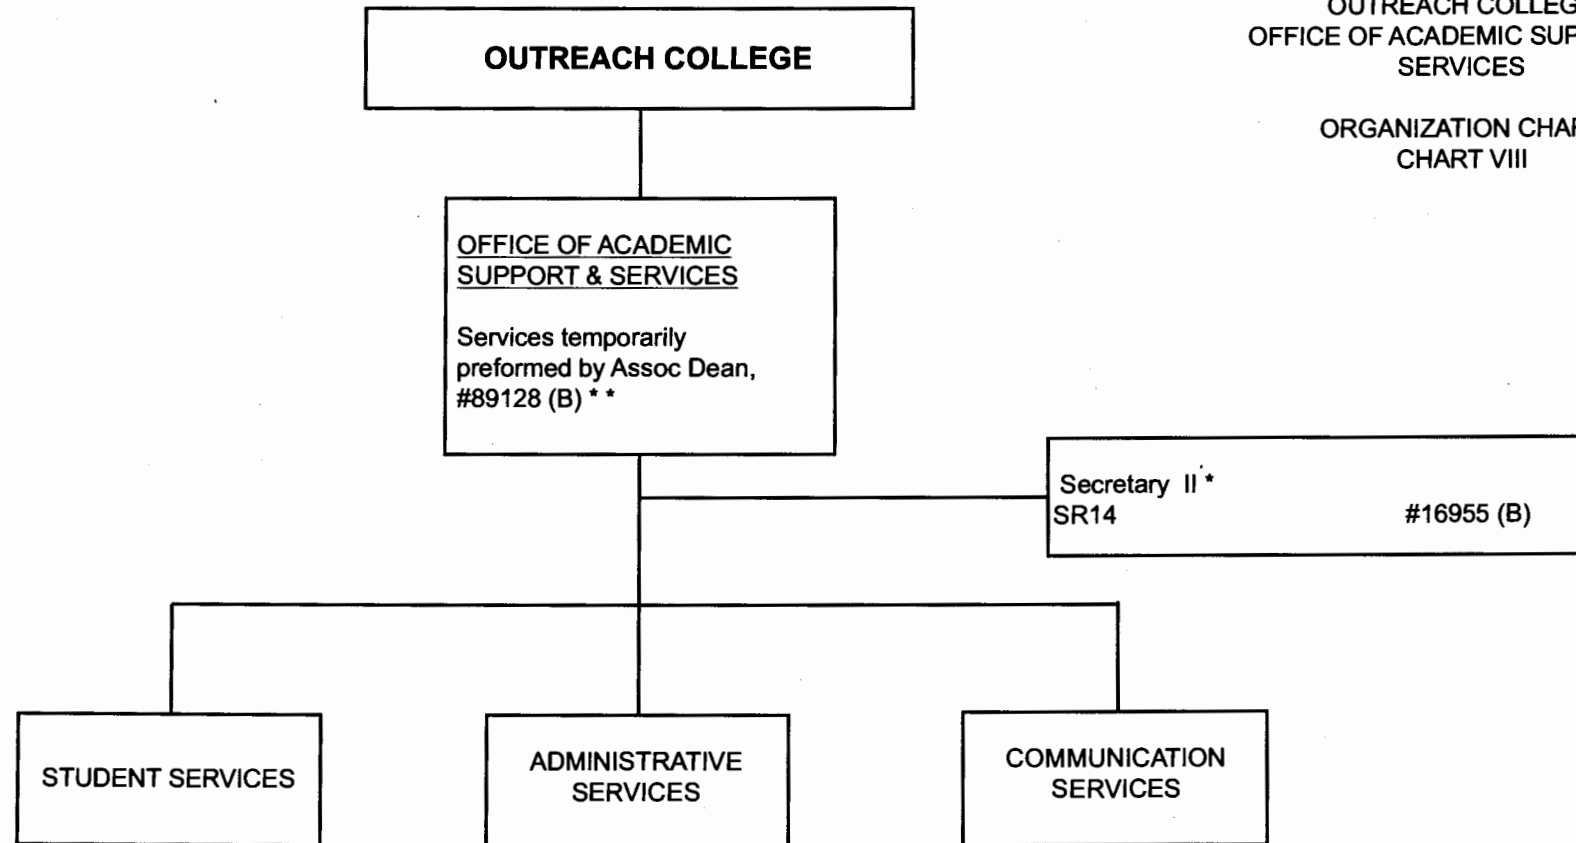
OUTREACH COLLEG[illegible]
OFFICE OF ACADEMIC SUP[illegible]
SERVICES

ORGANIZATION CHA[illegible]
CHART VIII

OUTREACH COLLEGE

OFFICE OF ACADEMIC SUPPORT & SERVICES

Services temporarily preformed by Assoc Dean, #89128 (B) * *

Secretary II *
SR14 #16955 (B)

STUDENT SERVICES

ADMINISTRATIVE SERVICES

COMMUNICATION SERVICES